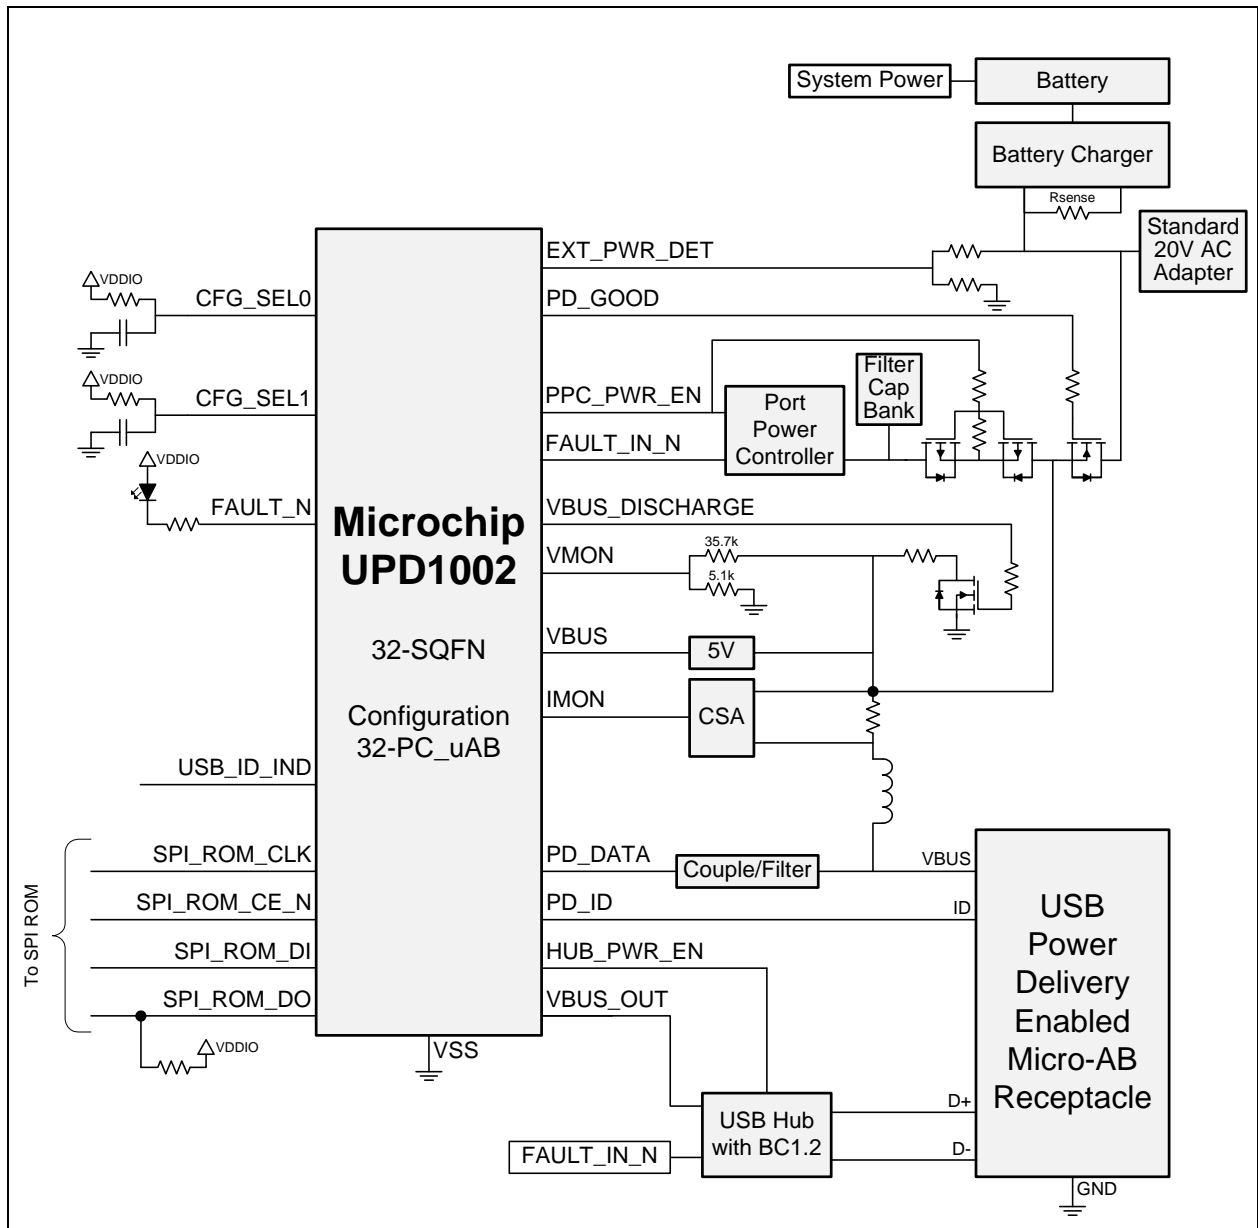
System Power
Battery
Battery Charger
Rsense
Standard 20V AC Adapter

VDDIO
CFG_SEL0
VDDIO
CFG_SEL1
VDDIO
FAULT_N
USB_ID_IND
To SPI ROM
SPI_ROM_CLK
SPI_ROM_CE_N
SPI_ROM_DI
SPI_ROM_DO
VDDIO

Microchip UPD1002

32-SQFN

Configuration 32-PC_uAB

VSS

EXT_PWR_DET
PD_GOOD
PPC_PWR_EN
FAULT_IN_N
Port Power Controller
Filter Cap Bank
VBUS_DISCHARGE
VMON
35.7k
5.1k
VBUS
5V
IMON
CSA
PD_DATA
Couple/Filter
PD_ID
HUB_PWR_EN
VBUS_OUT
USB Hub with BC1.2
FAULT_IN_N

VBUS
ID
D+
D-
GND

USB Power Delivery Enabled Micro-AB Receptacle